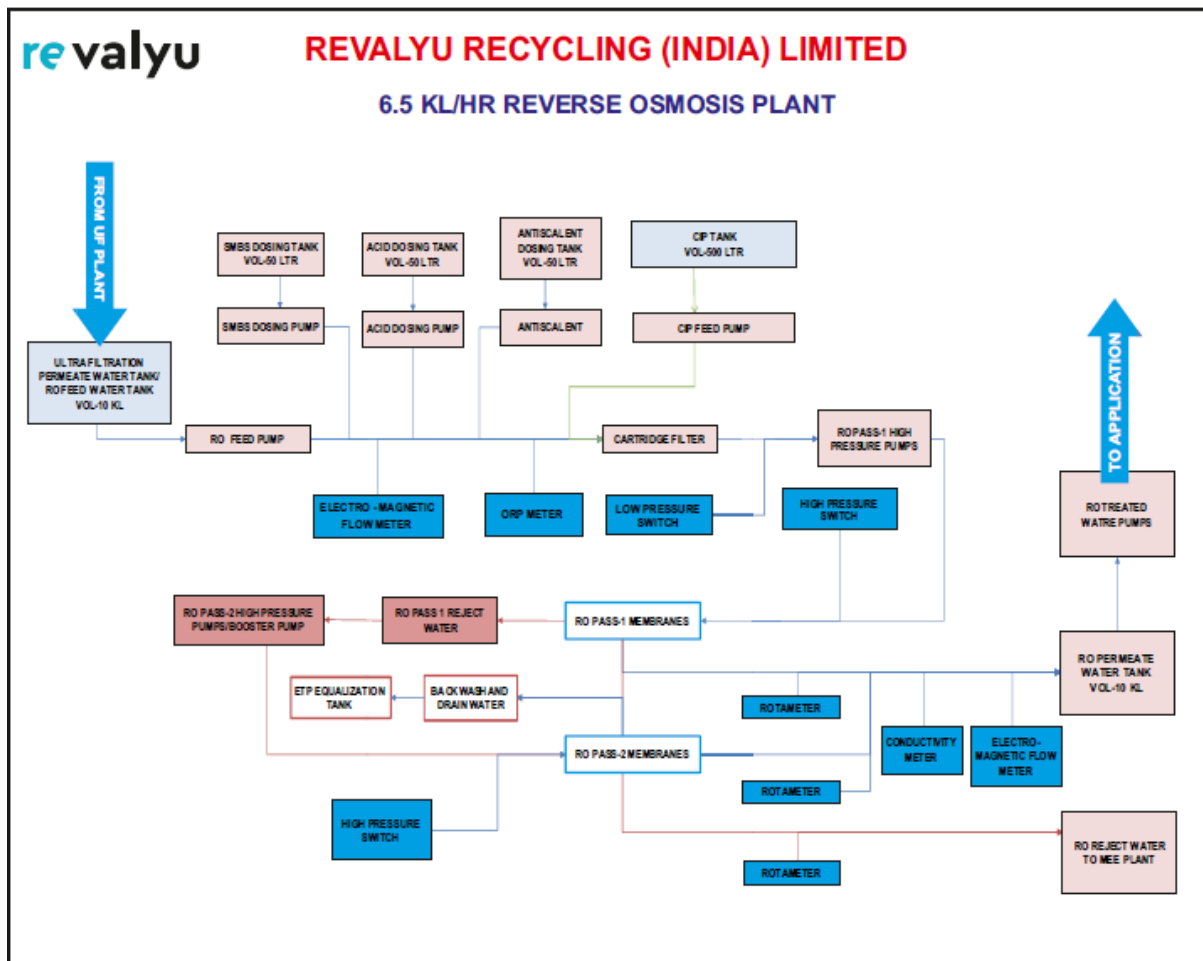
re valyu

REVALYU RECYCLING (INDIA) LIMITED

6.5 KL/HR REVERSE OSMOSIS PLANT

FROM UF PLANT

SMBS DOSING TANK VOL-50 LTR

ACID DOSING TANK VOL-50 LTR

ANTISCALENT DOSING TANK VOL-50 LTR

CIP TANK VOL-500 LTR

SMBS DOSING PUMP

ACID DOSING PUMP

ANTISCALENT

CIP FEED PUMP

ULTRAFILTRATION PERMEATE WATER TANK/ ROFEED WATER TANK VOL-10 KL

RO FEED PUMP

CARTRIDGE FILTER

RO PASS-1 HIGH PRESSURE PUMPS

TO APPLICATION

ELECTRO - MAGNETIC FLOW METER

ORP METER

LOW PRESSURE SWITCH

HIGH PRESSURE SWITCH

ROTREATED WATRE PUMPS

RO PASS-2 HIGH PRESSURE PUMPS/BOOSTER PUMP

RO PASS 1 REJECT WATER

RO PASS-1 MEMBRANES

RO PERMEATE WATER TANK VOL-10 KL

ETP EQUALIZATION TANK

BACKWASH AND DRAIN WATER

ROTAMETER

CONDUCTIVITY METER

ELECTRO-MAGNETIC FLOW METER

RO PASS-2 MEMBRANES

ROTAMETER

HIGH PRESSURE SWITCH

RO REJECT WATER TO MEE PLANT

ROTAMETER